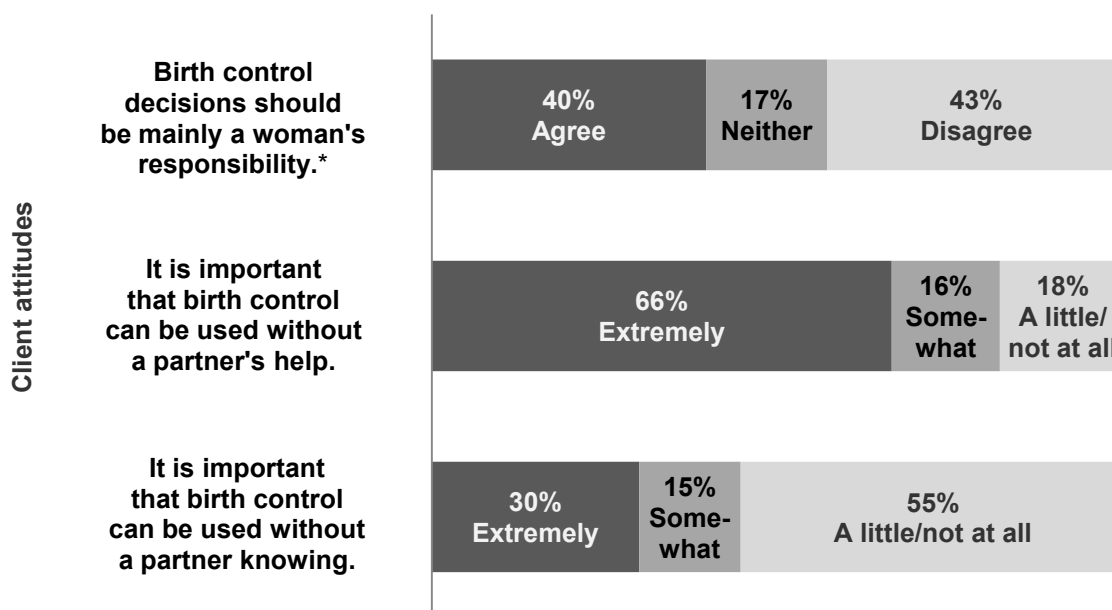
Client attitudes

Birth control decisions should be mainly a woman's responsibility.*

40% Agree

17% Neither

43% Disagree

It is important that birth control can be used without a partner's help.

66% Extremely

16% Somewhat

18% A little/ not at all

It is important that birth control can be used without a partner knowing.

30% Extremely

15% Somewhat

55% A little/not at all